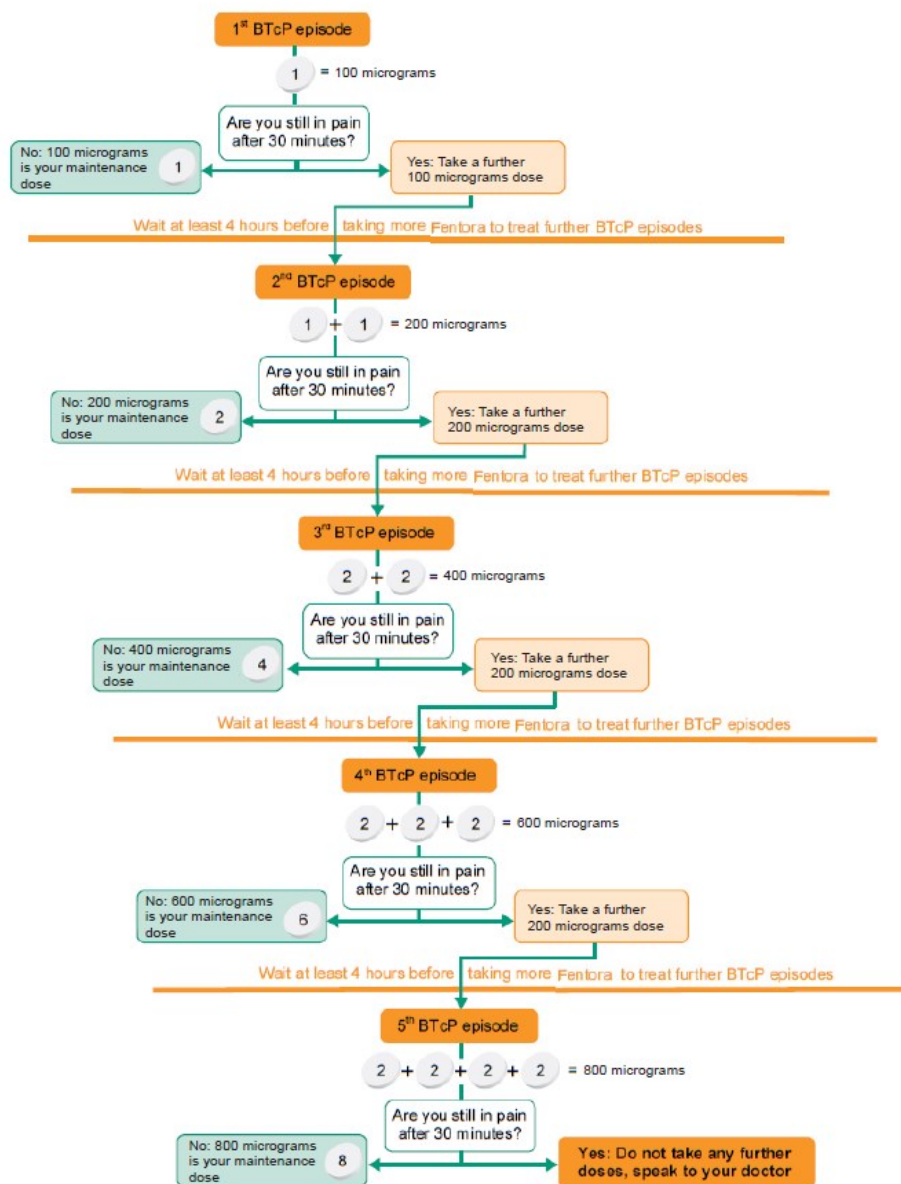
1st BTcP episode

1 = 100 micrograms

Are you still in pain after 30 minutes?

No: 100 micrograms is your maintenance dose 1

Yes: Take a further 100 micrograms dose

Wait at least 4 hours before taking more Fentora to treat further BTcP episodes

2nd BTcP episode

1 + 1 = 200 micrograms

Are you still in pain after 30 minutes?

No: 200 micrograms is your maintenance dose 2

Yes: Take a further 200 micrograms dose

Wait at least 4 hours before taking more Fentora to treat further BTcP episodes

3rd BTcP episode

2 + 2 = 400 micrograms

Are you still in pain after 30 minutes?

No: 400 micrograms is your maintenance dose 4

Yes: Take a further 200 micrograms dose

Wait at least 4 hours before taking more Fentora to treat further BTcP episodes

4th BTcP episode

2 + 2 + 2 = 600 micrograms

Are you still in pain after 30 minutes?

No: 600 micrograms is your maintenance dose 6

Yes: Take a further 200 micrograms dose

Wait at least 4 hours before taking more Fentora to treat further BTcP episodes

5th BTcP episode

2 + 2 + 2 + 2 = 800 micrograms

Are you still in pain after 30 minutes?

No: 800 micrograms is your maintenance dose 8

Yes: Do not take any further doses, speak to your doctor